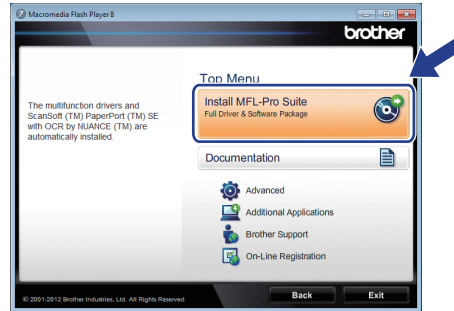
Macromedia Flash Player 8

brother

The multifunction drivers and ScanSoft (TM) PaperPort (TM) SE with OCR by NUANCE (TM) are automatically installed.

Top Menu

Install MFL-Pro Suite
Full Driver & Software Package

Documentation

Advanced

Additional Applications

Brother Support

On-Line Registration

© 2001-2012 Brother Industries, Ltd. All Rights Reserved.

Back

Exit